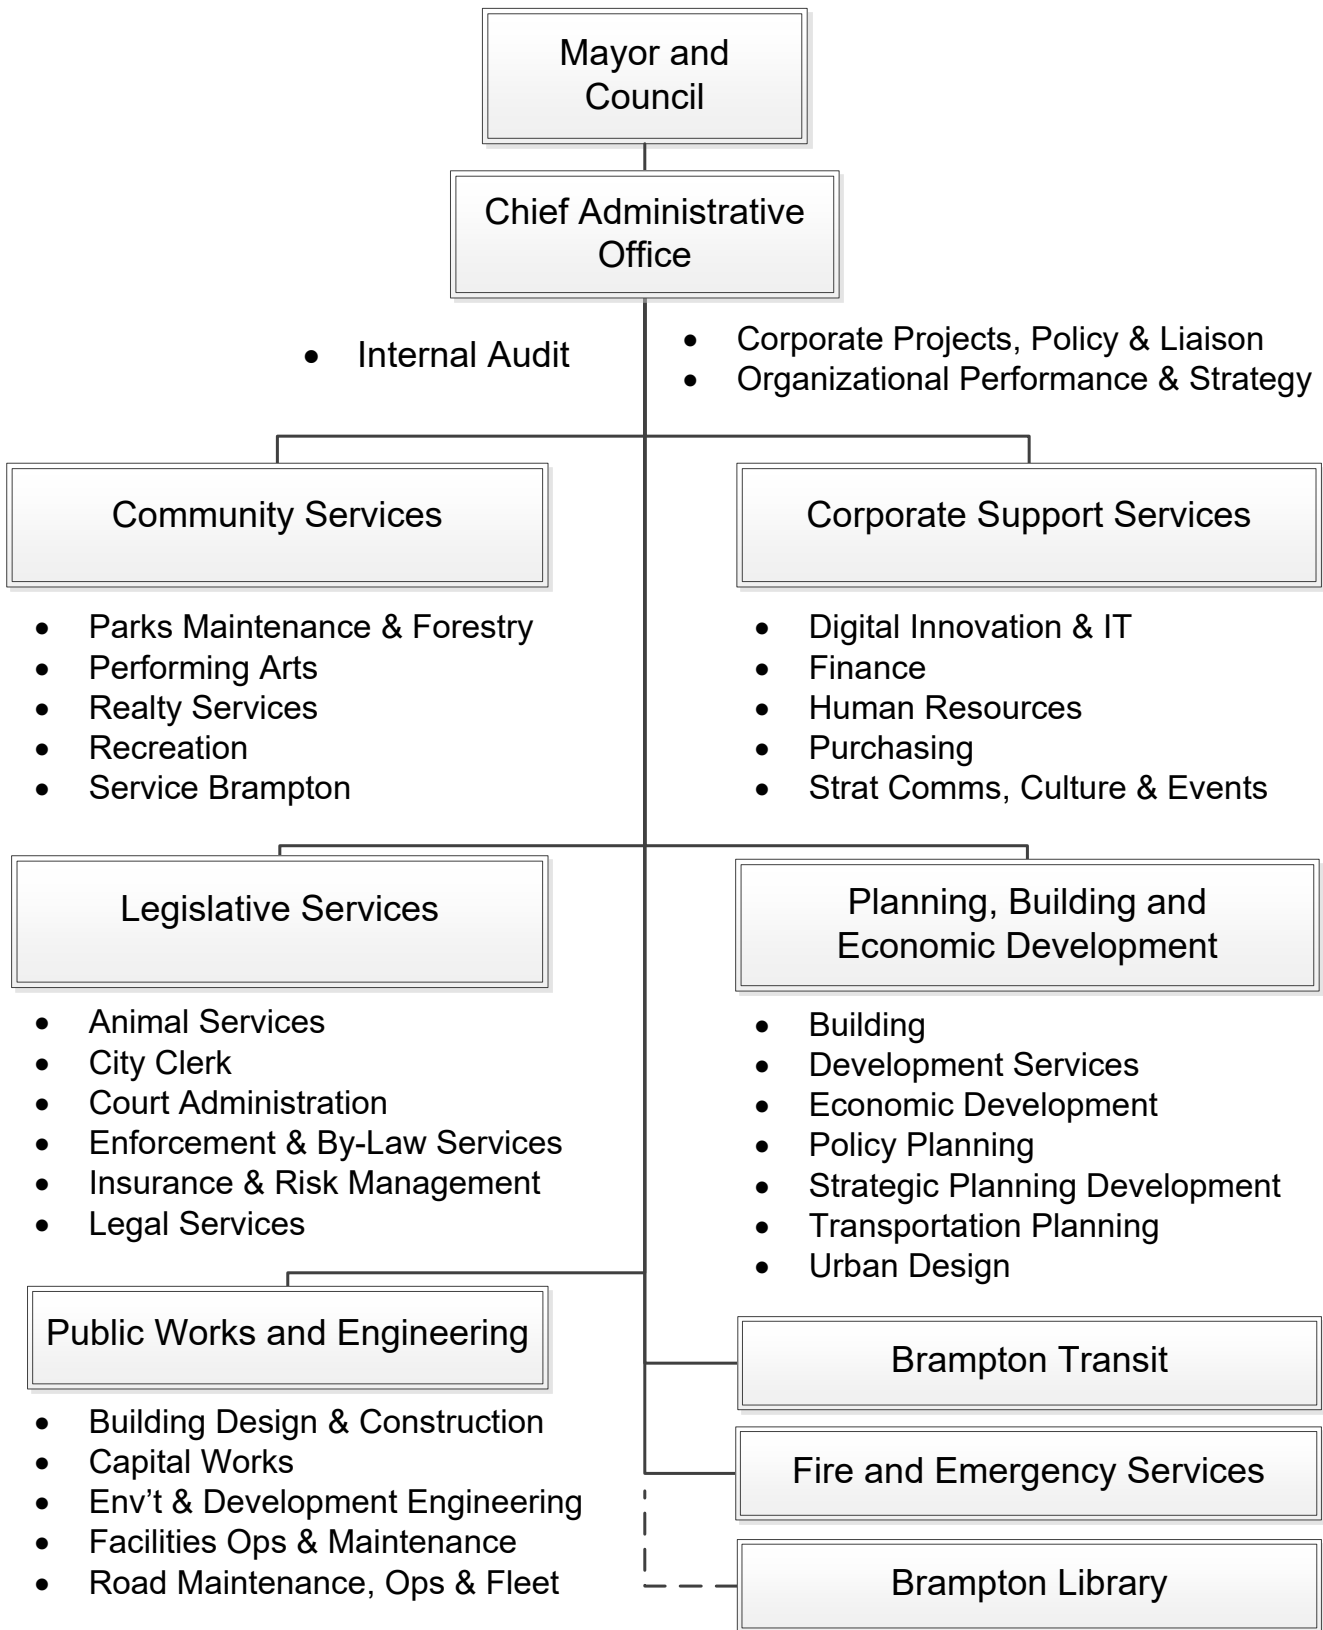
Mayor and Council

Chief Administrative Office

- Internal Audit

- Corporate Projects, Policy & Liaison
- Organizational Performance & Strategy

Community Services

- Parks Maintenance & Forestry
- Performing Arts
- Realty Services
- Recreation
- Service Brampton

Corporate Support Services

- Digital Innovation & IT
- Finance
- Human Resources
- Purchasing
- Strat Comms, Culture & Events

Legislative Services

- Animal Services
- City Clerk
- Court Administration
- Enforcement & By-Law Services
- Insurance & Risk Management
- Legal Services

Planning, Building and Economic Development

- Building
- Development Services
- Economic Development
- Policy Planning
- Strategic Planning Development
- Transportation Planning
- Urban Design

Public Works and Engineering

- Building Design & Construction
- Capital Works
- Env't & Development Engineering
- Facilities Ops & Maintenance
- Road Maintenance, Ops & Fleet

Brampton Transit

Fire and Emergency Services

Brampton Library